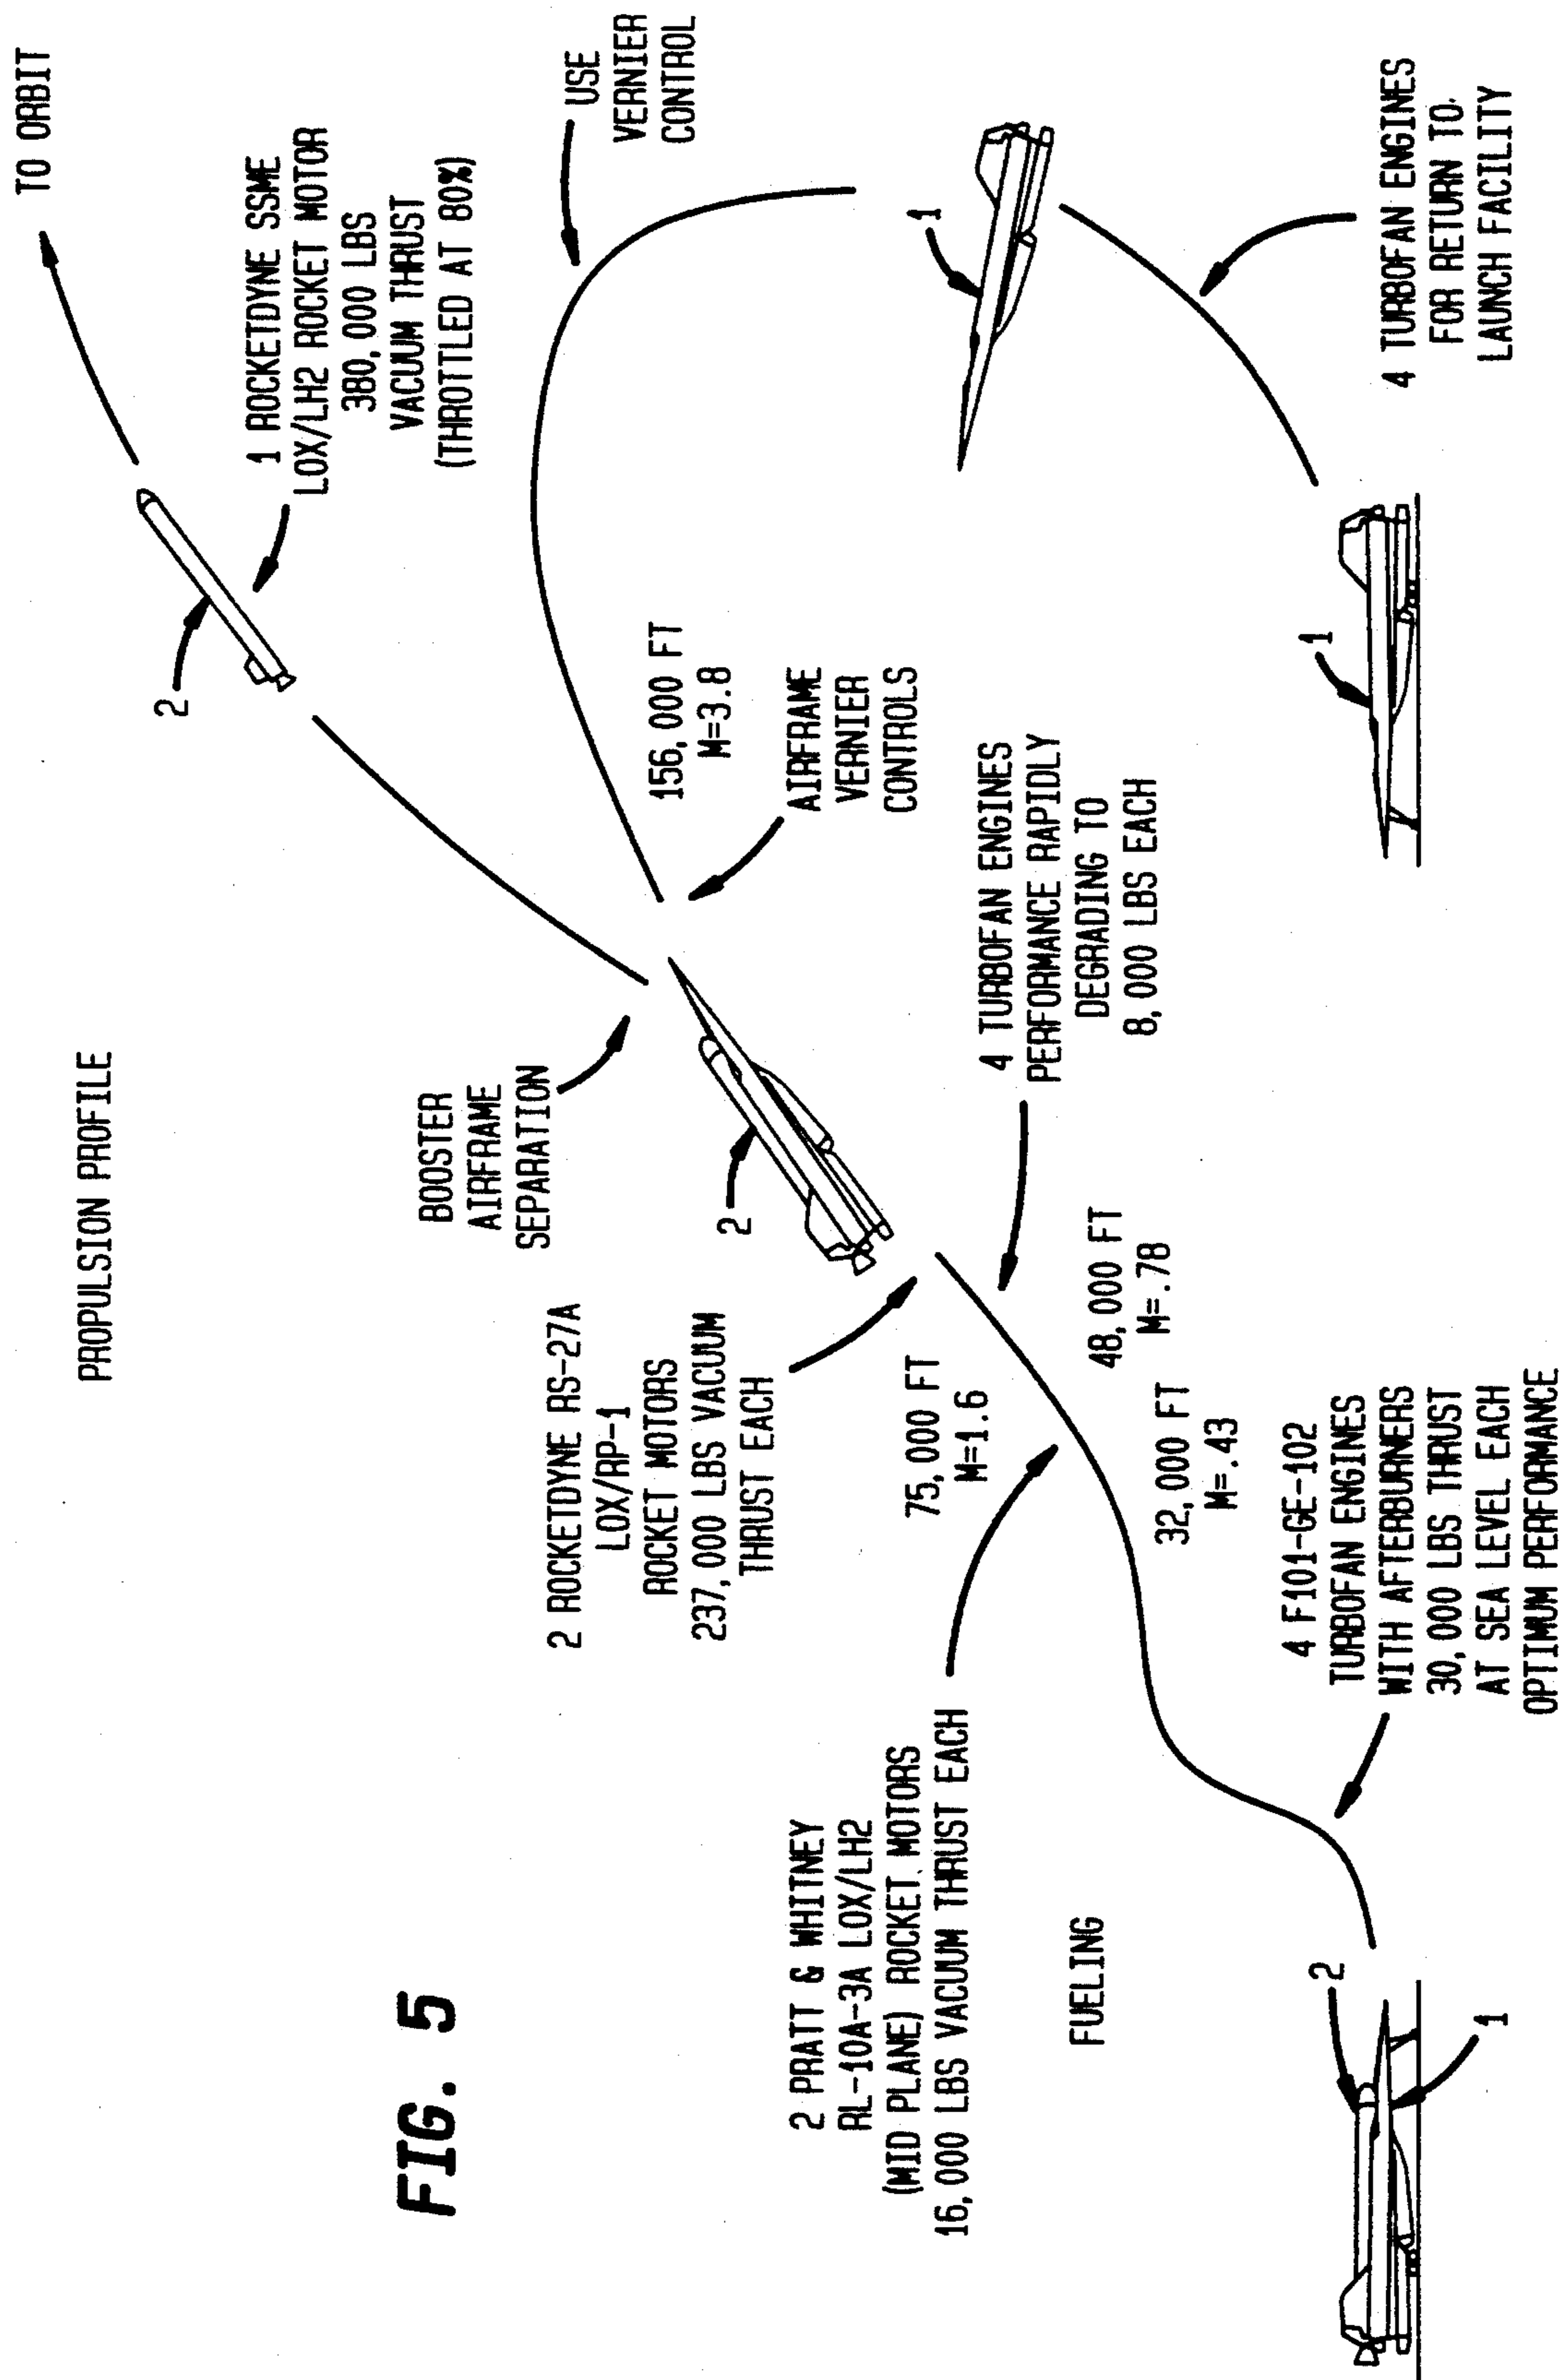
FIG. 5

PROPULSION PROFILE

TO ORBIT

1 ROCKETDYNE SSME LOX/LH2 ROCKET MOTOR 380,000 LBS VACUUM THRUST (THROTTLED AT 80%)

2

USE VERNIER CONTROL

1

4 TURBOFAN ENGINES FOR RETURN TO LAUNCH FACILITY

1

156,000 FT M=3.8

AIRFRAME VERNIER CONTROLS

BOOSTER AIRFRAME SEPARATION

2

4 TURBOFAN ENGINES PERFORMANCE RAPIDLY DEGRADING TO 8,000 LBS EACH

2 ROCKETDYNE RS-27A LOX/RP-1 ROCKET MOTORS 237,000 LBS VACUUM THRUST EACH

48,000 FT M=.78

75,000 FT M=1.6

32,000 FT M=.43

4 F101-GE-102 TURBOFAN ENGINES WITH AFTERBURNERS 30,000 LBS THRUST AT SEA LEVEL EACH OPTIMUM PERFORMANCE

2 PRATT & WHITNEY RL-10A-3A LOX/LH2 (MID PLANE) ROCKET MOTORS 16,000 LBS VACUUM THRUST EACH

FUELING

2

1